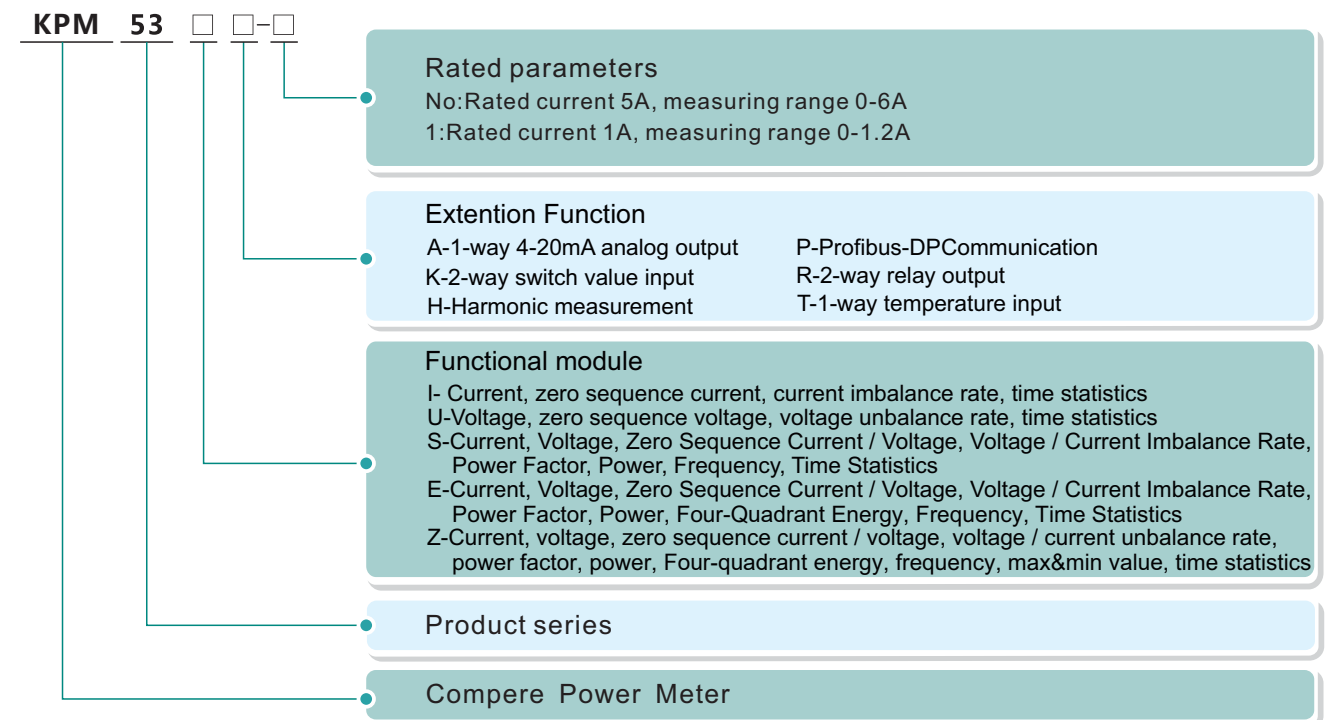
KPM 53 □ □-□

Rated parameters
No:Rated current 5A, measuring range 0-6A
1:Rated current 1A, measuring range 0-1.2A

Extention Function
A-1-way 4-20mA analog output
K-2-way switch value input
H-Harmonic measurement
P-Profibus-DPCommunication
R-2-way relay output
T-1-way temperature input

Functional module
I- Current, zero sequence current, current imbalance rate, time statistics
U-Voltage, zero sequence voltage, voltage unbalance rate, time statistics
S-Current, Voltage, Zero Sequence Current / Voltage, Voltage / Current Imbalance Rate, Power Factor, Power, Frequency, Time Statistics
E-Current, Voltage, Zero Sequence Current / Voltage, Voltage / Current Imbalance Rate, Power Factor, Power, Four-Quadrant Energy, Frequency, Time Statistics
Z-Current, voltage, zero sequence current / voltage, voltage / current unbalance rate, power factor, power, Four-quadrant energy, frequency, max&min value, time statistics

Product series

Compere Power Meter